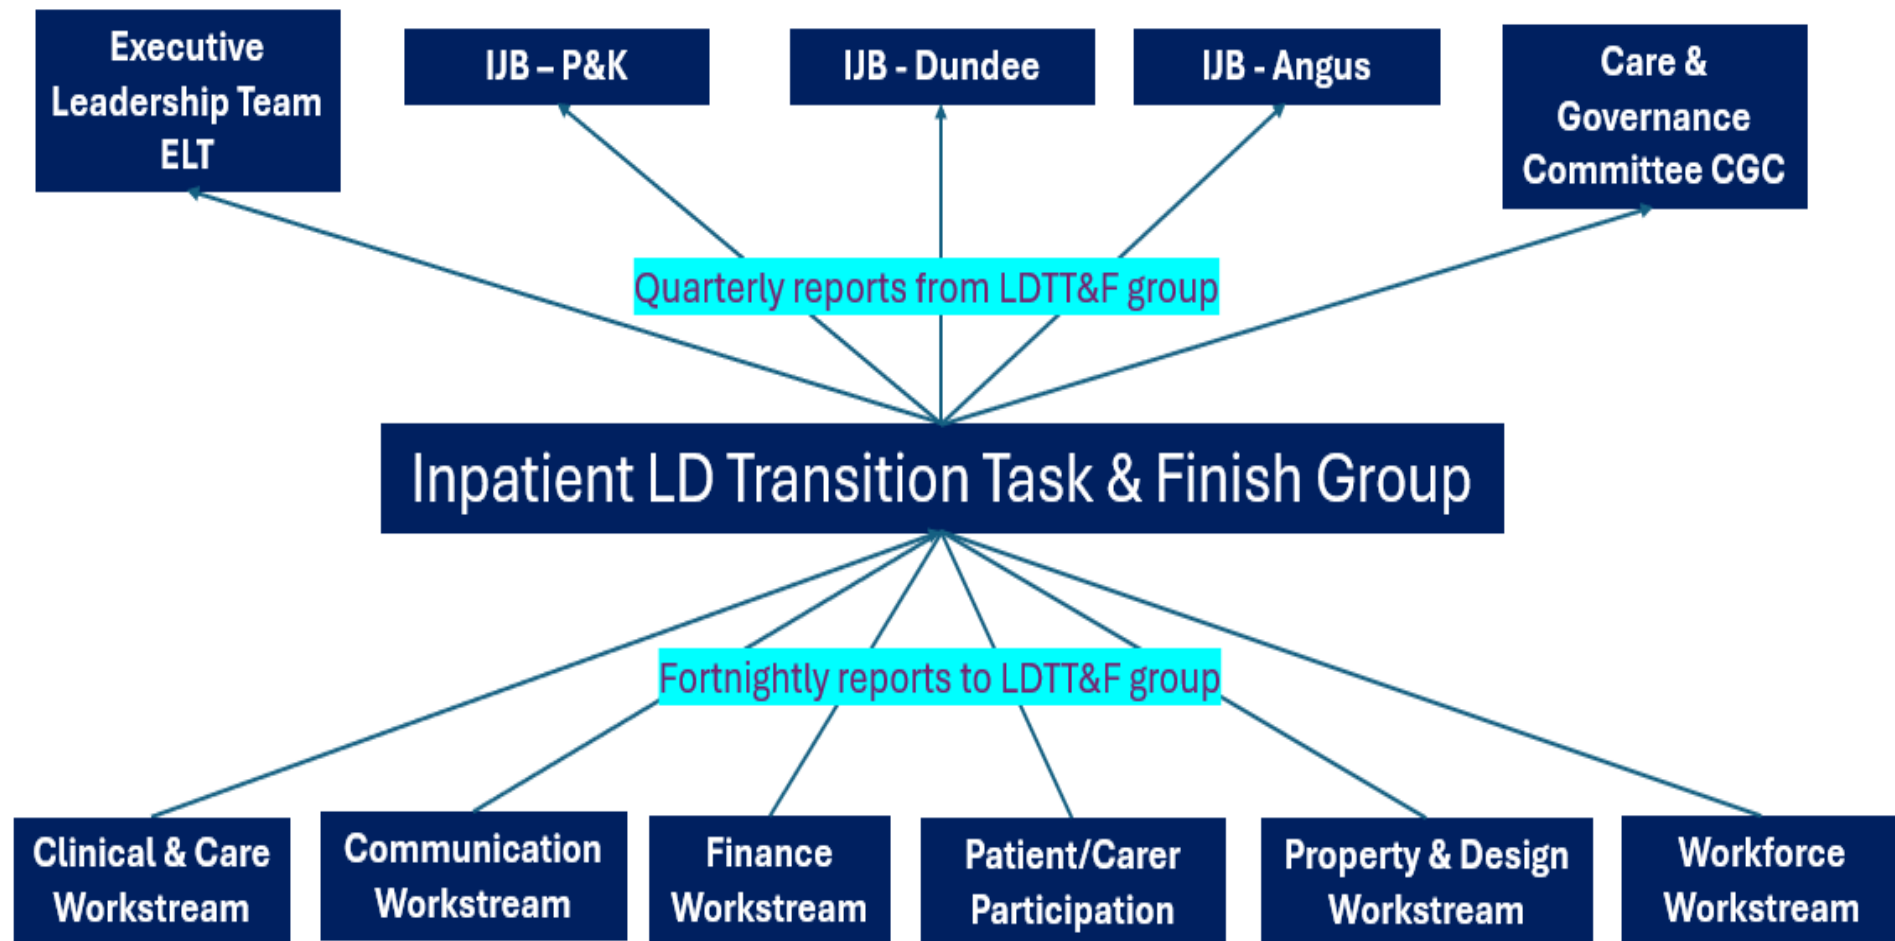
Executive Leadership Team ELT

IJB – P&K

IJB - Dundee

IJB - Angus

Care & Governance Committee CGC

Quarterly reports from LDTT&F group

Inpatient LD Transition Task & Finish Group

Fortnightly reports to LDTT&F group

Clinical & Care Workstream

Communication Workstream

Finance Workstream

Patient/Carer Participation

Property & Design Workstream

Workforce Workstream